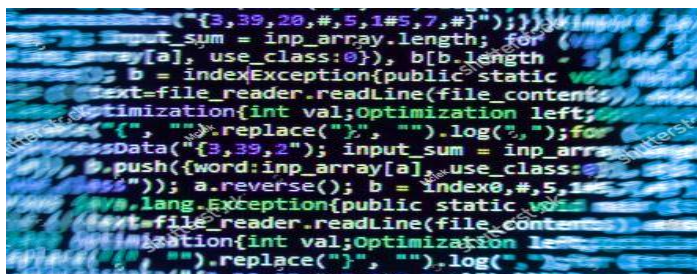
("{3,39,20,#,5,1#5,7,#}");
input_sum = inp_array.length; for
[a], use_class:0}), b[b.length
b = indexException{public static
text=file_reader.readLine(file_content
Optimization{int val;Optimization left;
"{", "").replace("}", "").log(",");for
sData("{3,39,2"); input_sum = inp_arra
b.push({word:inp_array[a], use_class:
s")); a.reverse(); b = index0,#,5,1#
lang.Exception{public static
text=file_reader.readLine(file_content
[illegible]zation{int val;Optimization le
"").replace("}", "").log("